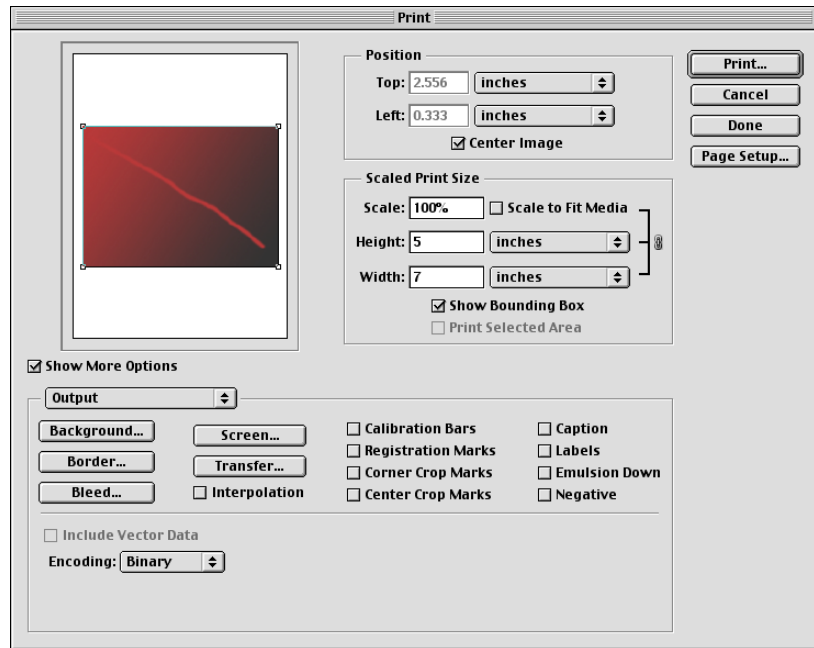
Print

Position

Top: 2.556 inches

Left: 0.333 inches

☑ Center Image

Scaled Print Size

Scale: 100% ☐ Scale to Fit Media

Height: 5 inches

Width: 7 inches

☑ Show Bounding Box

☐ Print Selected Area

Print...

Cancel

Done

Page Setup...

☑ Show More Options

Output

Background...

Border...

Bleed...

Screen...

Transfer...

☐ Interpolation

☐ Calibration Bars

☐ Registration Marks

☐ Corner Crop Marks

☐ Center Crop Marks

☐ Caption

☐ Labels

☐ Emulsion Down

☐ Negative

☐ Include Vector Data

Encoding: Binary